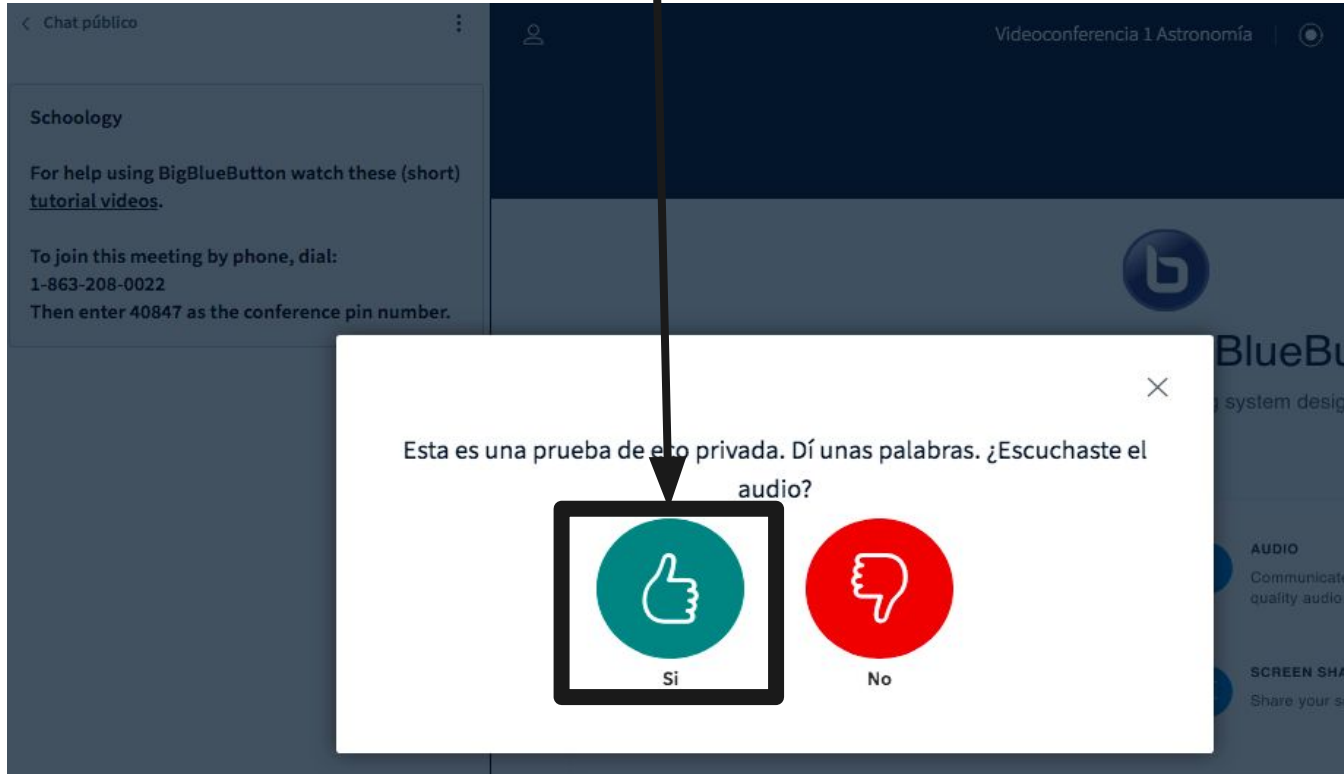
< Chat público

Schoology

For help using BigBlueButton watch these (short) tutorial videos.

To join this meeting by phone, dial:
1-863-208-0022
Then enter 40847 as the conference pin number.

Videoconferencia 1 Astronomía

BlueBu

system desig

AUDIO

Communicate

quality audio

SCREEN SHA

Share your s

×

Esta es una prueba de e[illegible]o privada. Dí unas palabras. ¿Escuchaste el audio?

Si

No